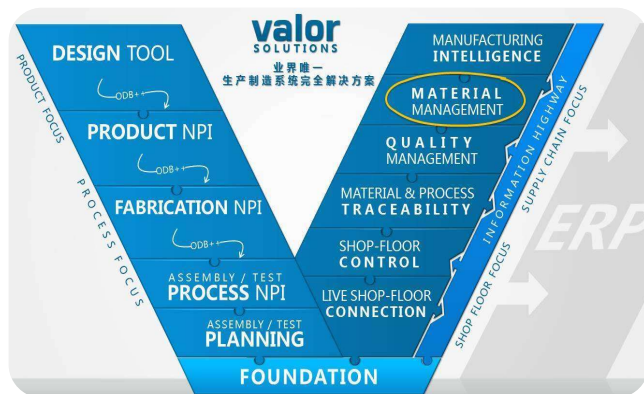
valor
SOLUTIONS
业界唯一
生产制造系统完全解决方案

PRODUCT FOCUS

DESIGN TOOL
ODB++
PRODUCT NPI
ODB++
FABRICATION NPI
ODB++
ASSEMBLY / TEST
PROCESS NPI
ASSEMBLY / TEST
PLANNING

PROCESS FOCUS

MANUFACTURING
INTELLIGENCE
MATERIAL
MANAGEMENT
QUALITY
MANAGEMENT
MATERIAL & PROCESS
TRACEABILITY
SHOP-FLOOR
CONTROL
LIVE SHOP-FLOOR
CONNECTION

INFORMATION HIGHWAY
SUPPLY CHAIN FOCUS
SHOP FLOOR FOCUS

FOUNDATION

ERP